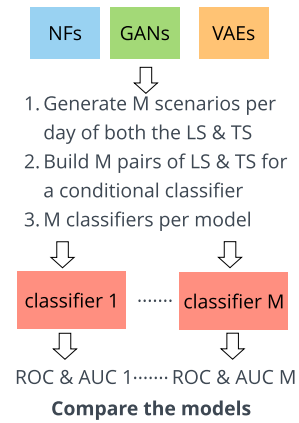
NFs GANs VAEs

1. Generate M scenarios per day of both the LS & TS
2. Build M pairs of LS & TS for a conditional classifier
3. M classifiers per model

classifier 1 ······ classifier M

ROC & AUC 1······ ROC & AUC M

**Compare the models**